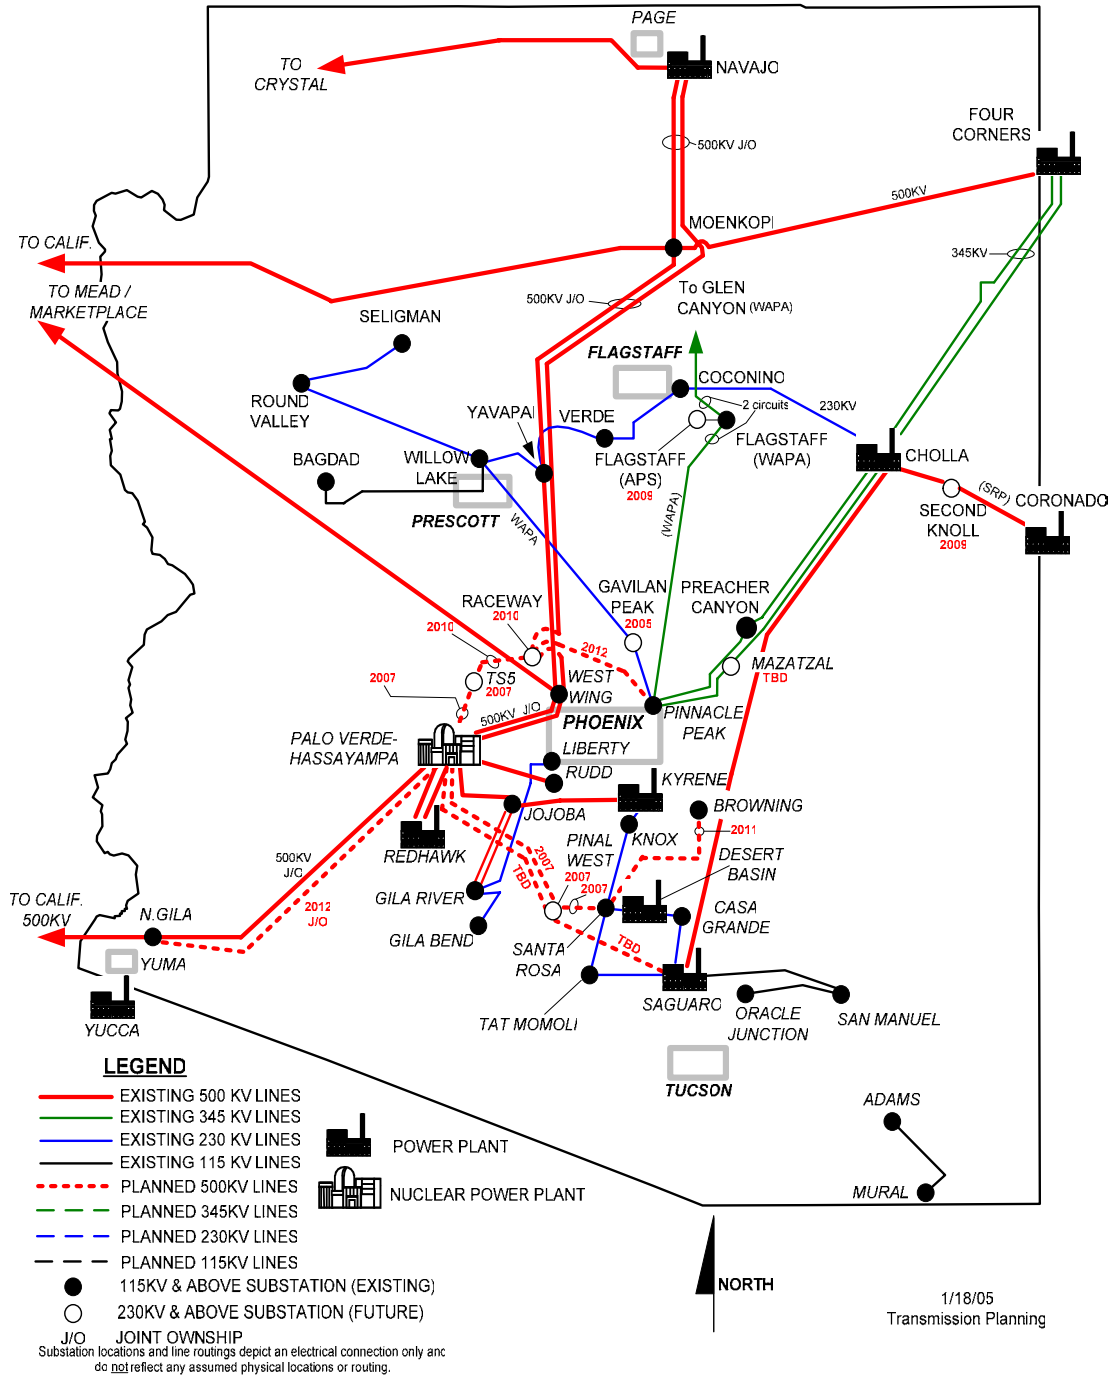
PAGE
NAVAJO
TO CRYSTAL
FOUR CORNERS
500KV J/O
500KV
TO CALIF.
MOENKOPI
345KV
TO MEAD / MARKETPLACE
500KV J/O
To GLEN CANYON (WAPA)
SELIGMAN
FLAGSTAFF
COCONINO
ROUND VALLEY
2 circuits
230KV
YAVAPAI
VERDE
FLAGSTAFF (WAPA)
CHOLLA
BAGDAD
WILLOW LAKE
FLAGSTAFF (APS)
2009
(SRP)
SECOND KNOLL
2009
CORONADO
PRESCOTT
WAPA
(WAPA)
RACEWAY
2010
GAVILAN PEAK
2005
PREACHER CANYON
2010
2012
TS5
2007
2007
WEST WING
MAZATZAL
TBD
500KV J/O
PHOENIX
PINNACLE PEAK
PALO VERDE-HASSAYAMPA
LIBERTY
RUDD
KYRENE
JOJOBA
BROWNING
2011
500KV J/O
REDHAWK
PINAL WEST
KNOX
DESERT BASIN
2007
TBD
2007
2007
TO CALIF. 500KV
N.GILA
2012 J/O
GILA RIVER
CASA GRANDE
YUMA
GILA BEND
SANTA ROSA
TBD
YUCCA
SAGUARO
ORACLE JUNCTION
SAN MANUEL
TAT MOMOLI
TUCSON
LEGEND
EXISTING 500 KV LINES
EXISTING 345 KV LINES
EXISTING 230 KV LINES
EXISTING 115 KV LINES
PLANNED 500KV LINES
PLANNED 345KV LINES
PLANNED 230KV LINES
PLANNED 115KV LINES
115KV & ABOVE SUBSTATION (EXISTING)
230KV & ABOVE SUBSTATION (FUTURE)
J/O JOINT OWNSHIP
POWER PLANT
NUCLEAR POWER PLANT
ADAMS
MURAL
NORTH
1/18/05
Transmission Planning
Substation locations and line routings depict an electrical connection only and do not reflect any assumed physical locations or routing.